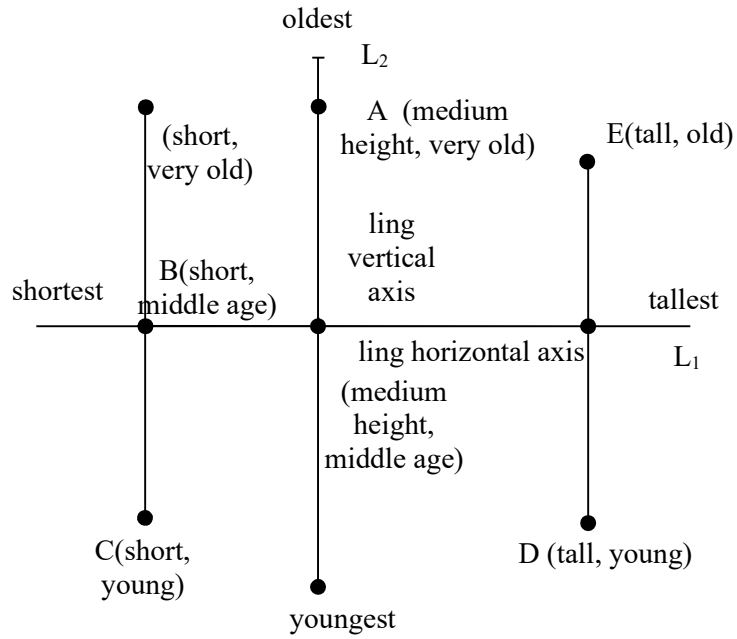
oldest

$L_2$

(short, very old)

A (medium height, very old)

E(tall, old)

ling vertical axis

shortest

B(short, middle age)

tallest

ling horizontal axis

$L_1$

(medium height, middle age)

C(short, young)

D (tall, young)

youngest